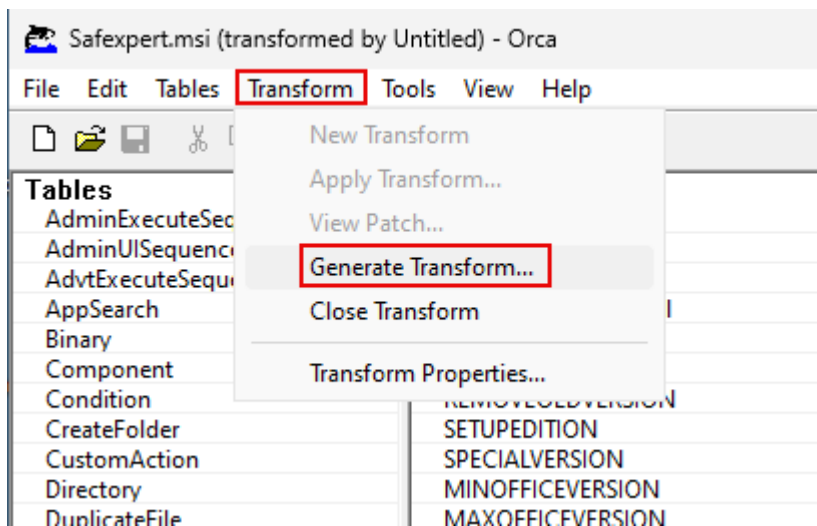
Safexpert.msi (transformed by Untitled) - Orca

File Edit Tables Transform Tools View Help

New Transform
Apply Transform...
View Patch...
Generate Transform...
Close Transform
Transform Properties...

Tables
AdminExecuteSec
AdminUISequenc
AdvtExecuteSequ
AppSearch
Binary
Component
Condition
CreateFolder
CustomAction
Directory
DuplicateFile

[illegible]
SETUPEDITION
SPECIALVERSION
MINOFFICEVERSION
MAXOFFICEVERSION